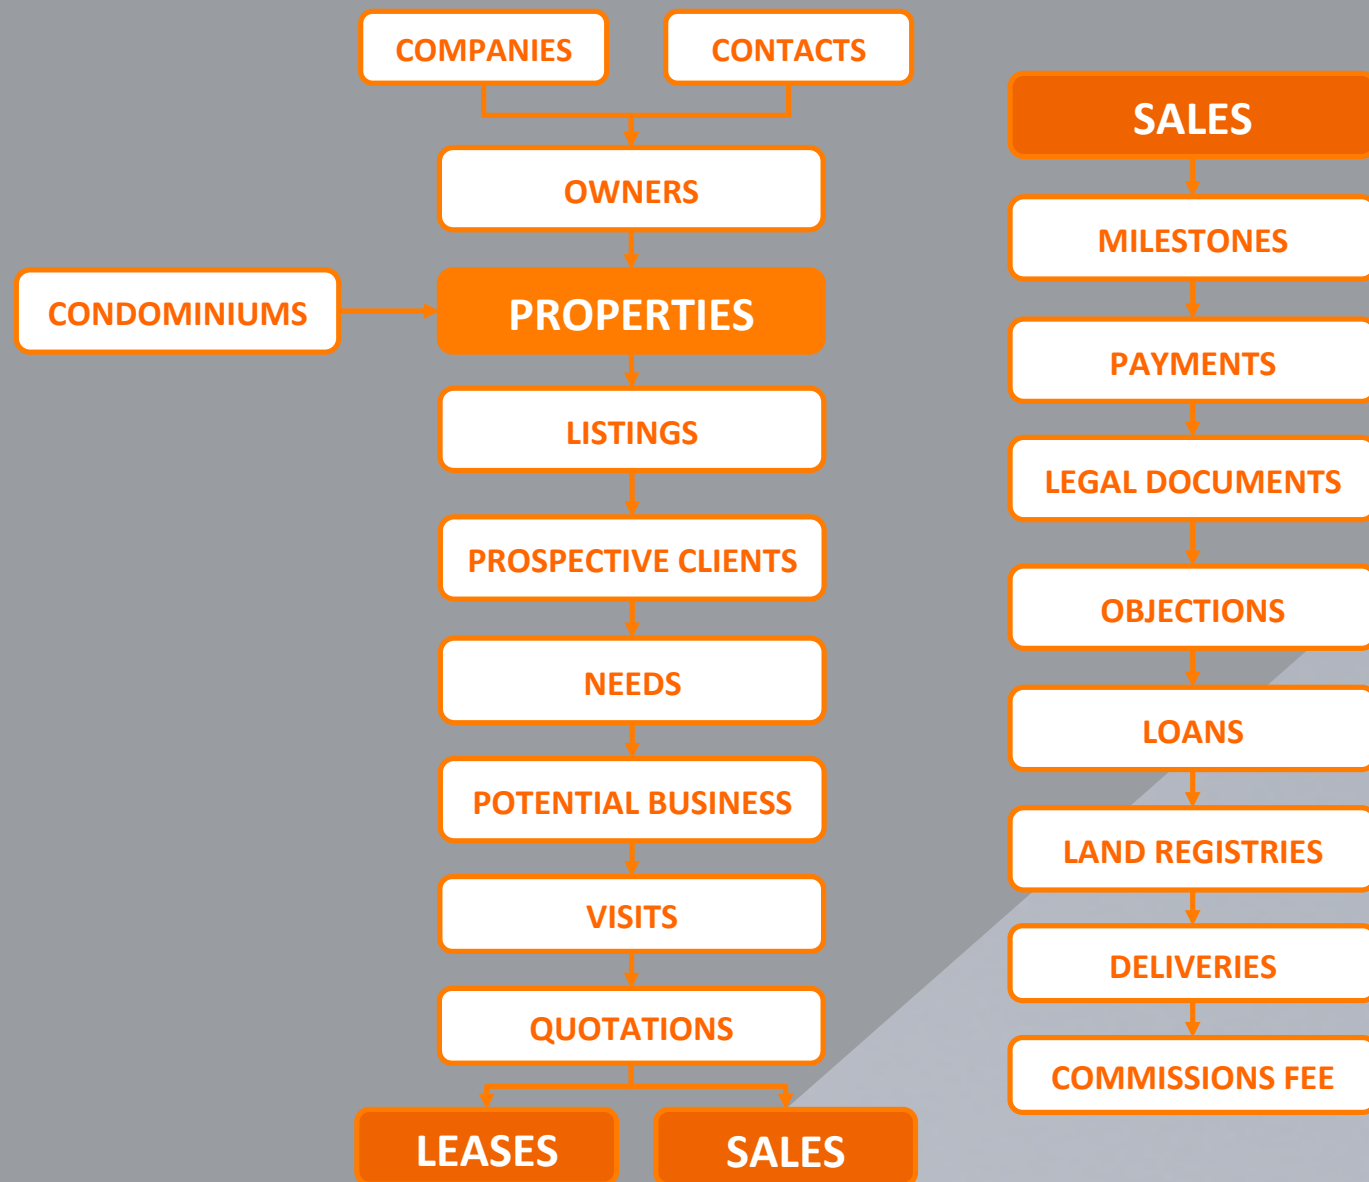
COMPANIES
CONTACTS
OWNERS
CONDOMINIUMS
PROPERTIES
LISTINGS
PROSPECTIVE CLIENTS
NEEDS
POTENTIAL BUSINESS
VISITS
QUOTATIONS
LEASES
SALES

SALES
MILESTONES
PAYMENTS
LEGAL DOCUMENTS
OBJECTIONS
LOANS
LAND REGISTRIES
DELIVERIES
COMMISSIONS FEE